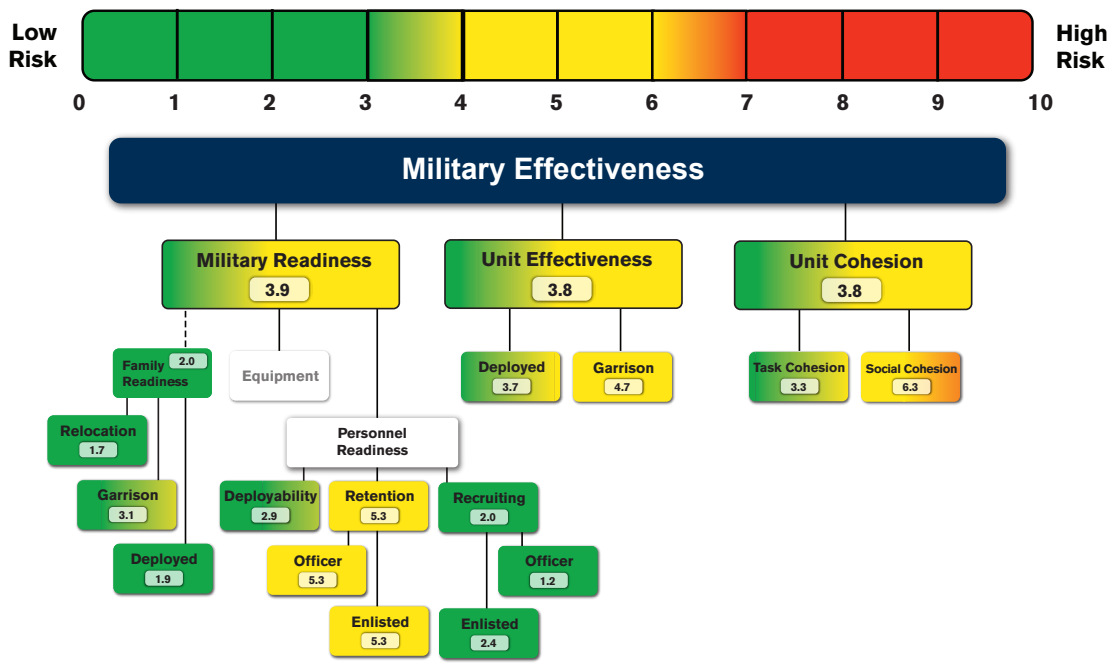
Low Risk

High Risk

0 1 2 3 4 5 6 7 8 9 10

Military Effectiveness

Military Readiness
3.9

Unit Effectiveness
3.8

Unit Cohesion
3.8

Family Readiness
2.0

Equipment

Relocation
1.7

Garrison
3.1

Deployed
1.9

Personnel Readiness

Deployability
2.9

Retention
5.3

Officer
5.3

Enlisted
5.3

Recruiting
2.0

Officer
1.2

Enlisted
2.4

Deployed
3.7

Garrison
4.7

Task Cohesion
3.3

Social Cohesion
6.3